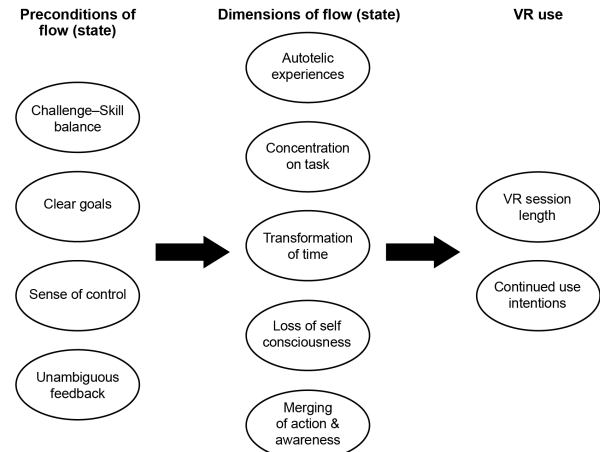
Preconditions of flow (state)

Challenge–Skill balance

Clear goals

Sense of control

Unambiguous feedback

Dimensions of flow (state)

Autotelic experiences

Concentration on task

Transformation of time

Loss of self consciousness

Merging of action & awareness

VR use

VR session length

Continued use intentions